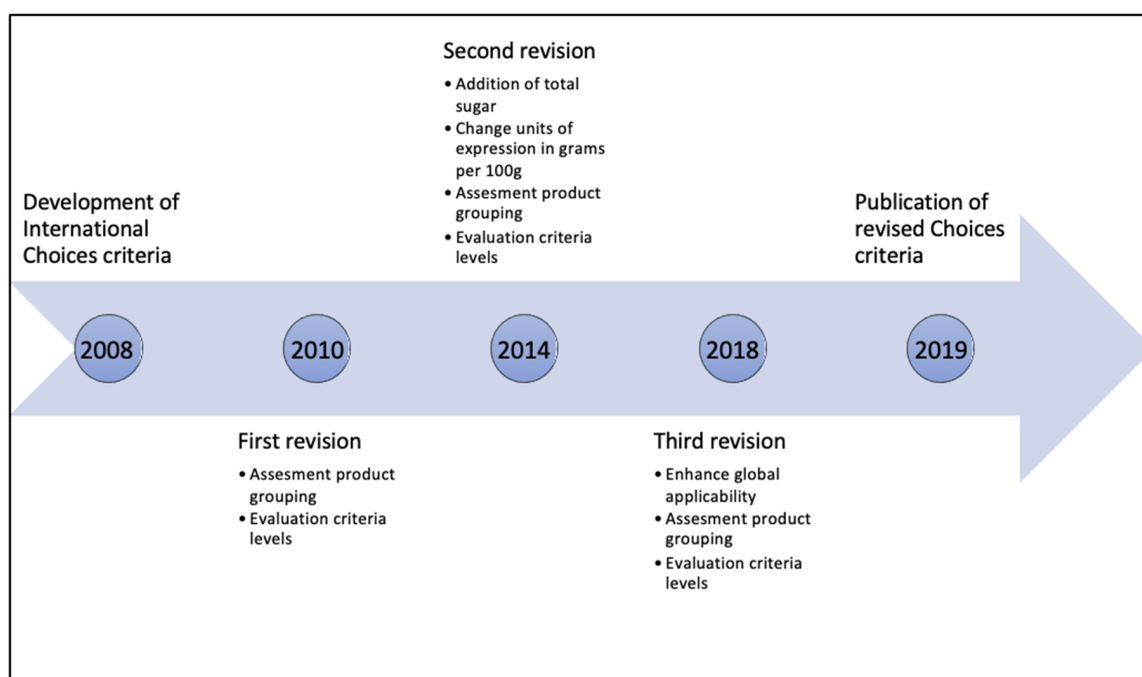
Second revision

- Addition of total sugar
- Change units of expression in grams per 100g
- Assesment product grouping
- Evaluation criteria levels

Development of International Choices criteria

Publication of revised Choices criteria

2008

2010

2014

2018

2019

First revision

- Assesment product grouping
- Evaluation criteria levels

Third revision

- Enhance global applicability
- Assesment product grouping
- Evaluation criteria levels